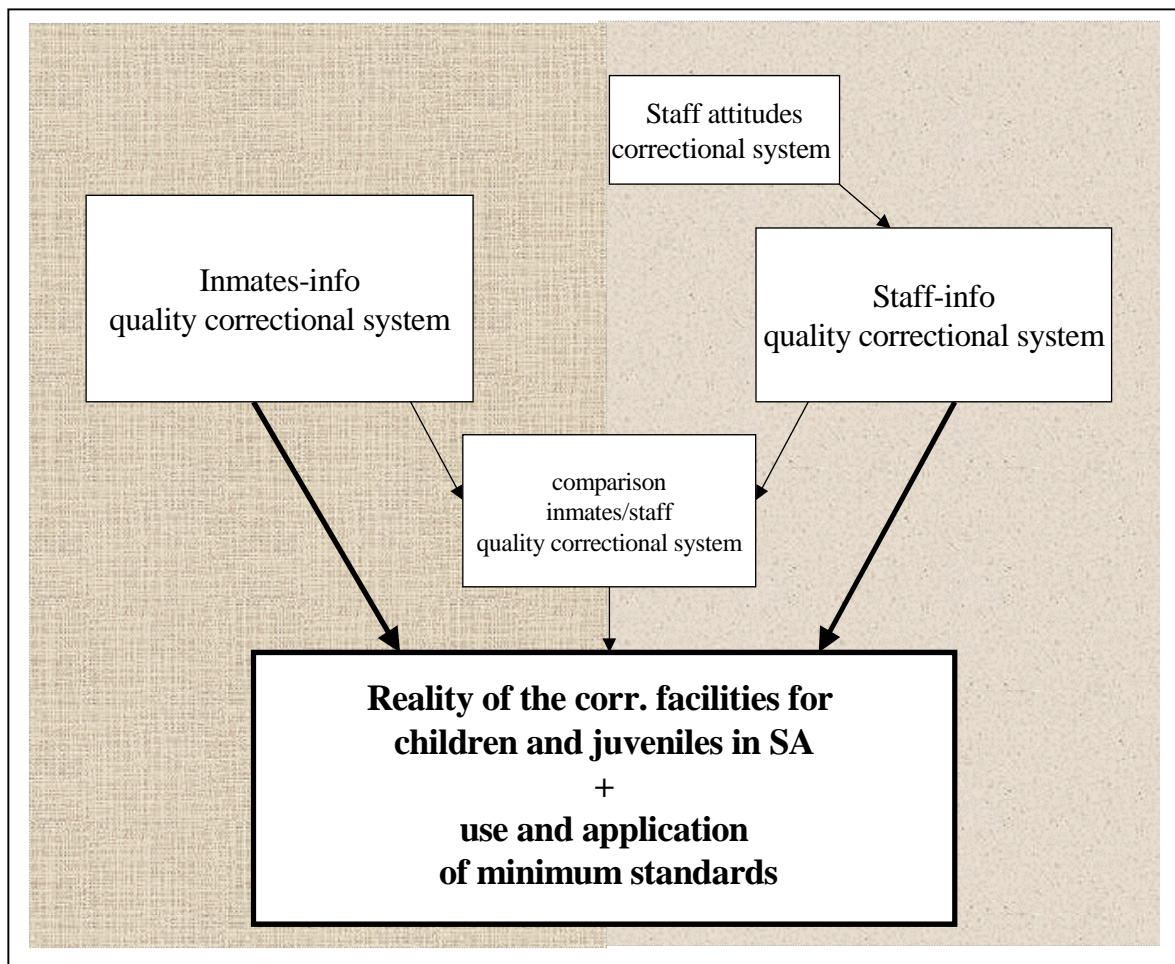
Staff attitudes correctional system

Inmates-info quality correctional system

Staff-info quality correctional system

comparison inmates/staff quality correctional system

Reality of the corr. facilities for children and juveniles in SA + use and application of minimum standards